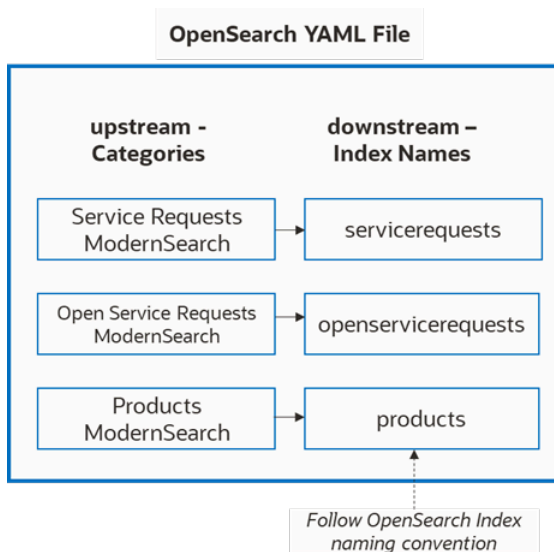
OpenSearch YAML File

upstream - Categories

downstream – Index Names

Service Requests ModernSearch

servicerequests

Open Service Requests ModernSearch

openservicerequests

Products ModernSearch

products

Follow OpenSearch Index naming convention